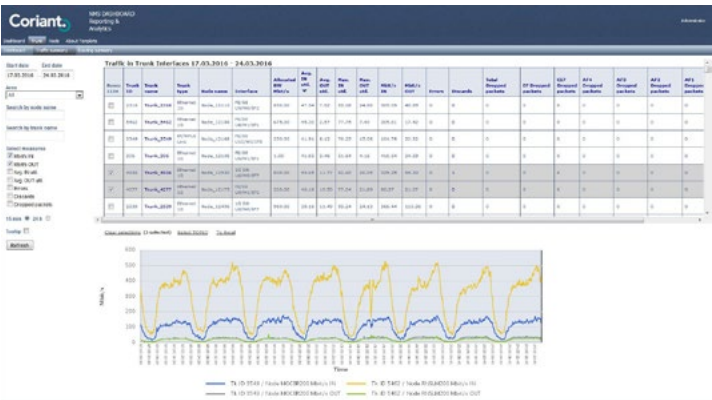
Coriant.

NMS DASHBOARD
Reporting &
Analytics

Dashboard | Traffic | Tools | About Template

Administrator

Dashboard | Traffic summary | Existing summary

Start date: 17.03.2016
End date: 24.03.2016

Area: All

Search by node name

Search by trunk name

Select Measures
Mbit/s IN
Mbit/s OUT
Avg. IN util.
Avg. OUT util.
Errors
Discards
Dropped packets

Refresh

Traffic in Trunk Interfaces 17.03.2016 - 24.03.2016

| Trunk ID | Trunk name | Trunk type | Node name | Interface | Allocated BW Mbit/s | Avg. IN util. % | Avg. OUT util. | Max. IN util. | Max. OUT util. | Mbit/s IN | Mbit/s OUT | Errors | Discards | Total Dropped packets | EF Dropped packets | CS7 Dropped packets | AF4 Dropped packets | AF3 Dropped packets | AF2 Dropped packets | AF1 Dropped packets |
|---|---|---|---|---|---|---|---|---|---|---|---|---|---|---|---|---|---|---|---|---|
| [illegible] | Trunk_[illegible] | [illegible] | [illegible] | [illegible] | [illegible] | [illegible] | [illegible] | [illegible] | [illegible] | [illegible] | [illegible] | 0 | 0 | 0 | 0 | 0 | 0 | 0 | 0 | 0 |

Clear selections | Select Metric | To Excel

Mbit/s

Time

TX ID 5543 / Node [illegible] Mbit/s IN
TX ID 5543 / Node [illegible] Mbit/s OUT
TX ID 5402 / Node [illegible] Mbit/s IN
TX ID 5402 / Node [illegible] Mbit/s OUT

600
500
400
300
200
100
0